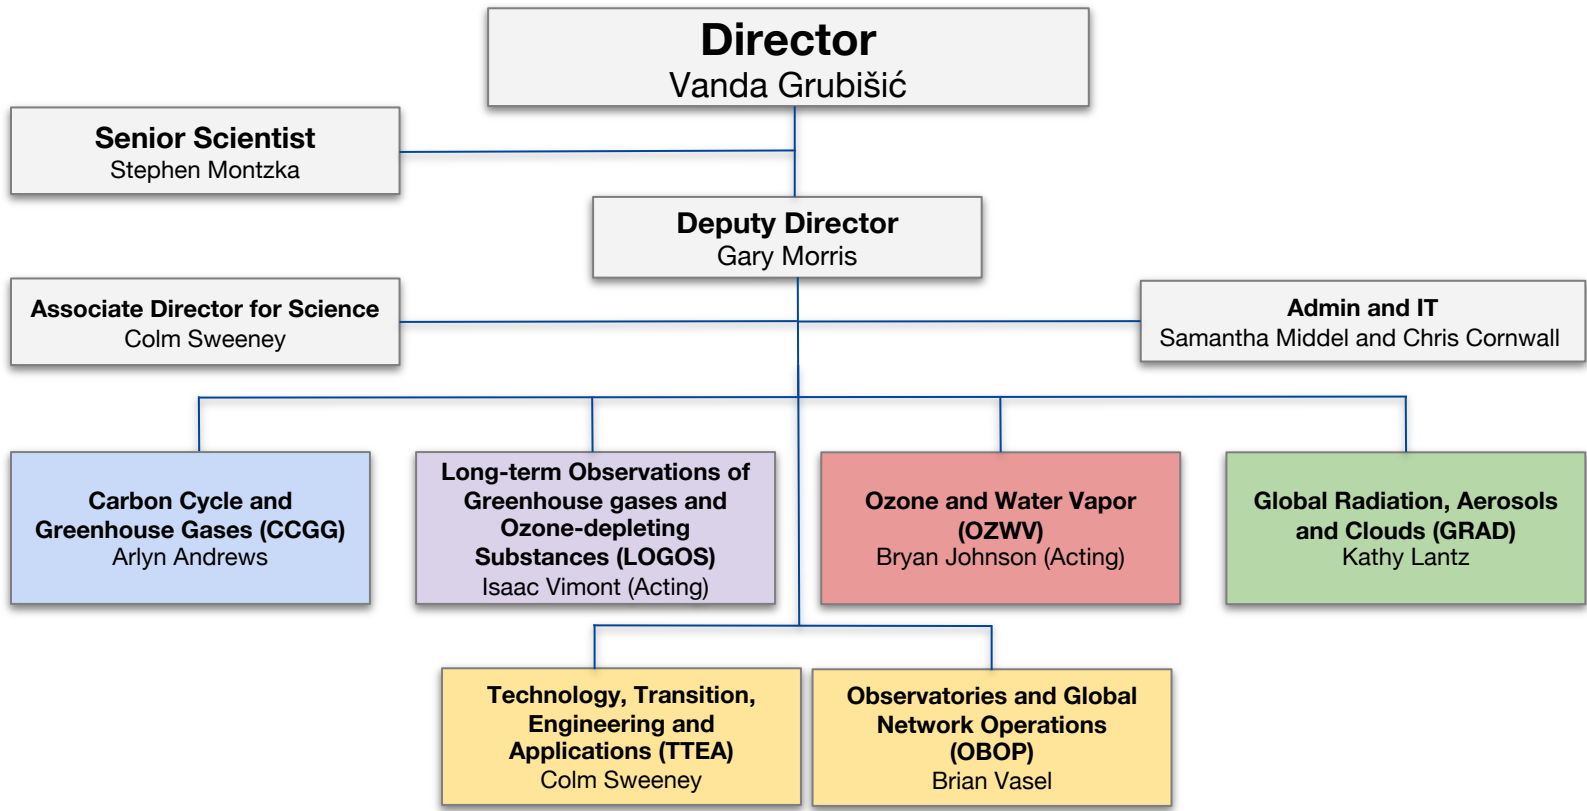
Director
Vanda Grubišić

Senior Scientist
Stephen Montzka

Deputy Director
Gary Morris

Associate Director for Science
Colm Sweeney

Admin and IT
Samantha Middel and Chris Cornwall

Carbon Cycle and Greenhouse Gases (CCGG)
Arlyn Andrews

Long-term Observations of Greenhouse gases and Ozone-depleting Substances (LOGOS)
Isaac Vimont (Acting)

Ozone and Water Vapor (OZWV)
Bryan Johnson (Acting)

Global Radiation, Aerosols and Clouds (GRAD)
Kathy Lantz

Technology, Transition, Engineering and Applications (TTEA)
Colm Sweeney

Observatories and Global Network Operations (OBOP)
Brian Vasel